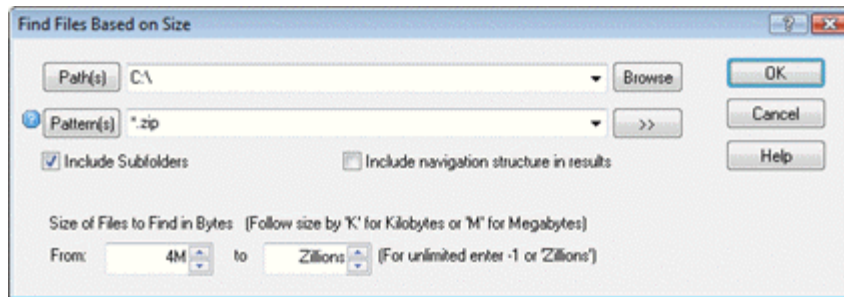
Find Files Based on Size

?

Path(s) C:\ Browse

OK

Pattern(s) *.zip >>

Cancel

Include Subfolders

Include navigation structure in results

Help

Size of Files to Find in Bytes (Follow size by 'K' for Kilobytes or 'M' for Megabytes)

From: 4M to Zillions (For unlimited enter -1 or 'Zillions')